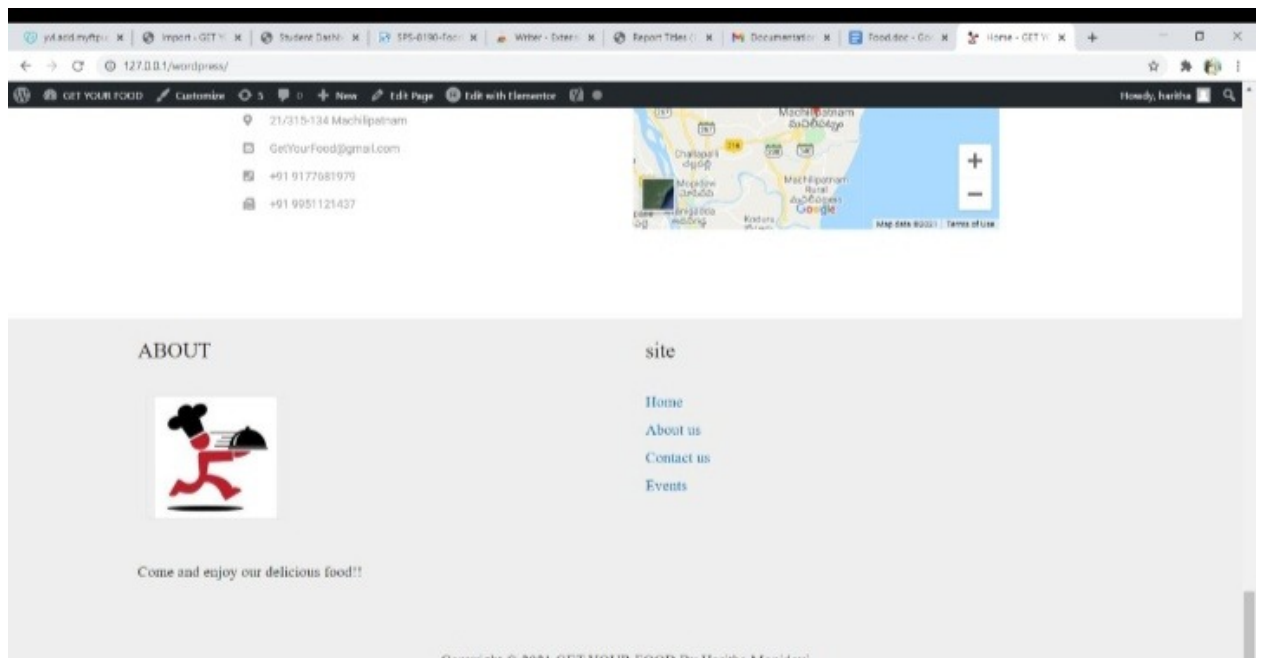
yd.acd.myftpu | Import - GET Y | Student Dashb | SPS-0190-Food | Writer - Exten | Report Titles | Documentation | Food.doc - Go | Home - GET Y | +

127.0.0.1/wordpress/

GET YOUR FOOD Customize 5 0 + New Edit Page Edit with Elementor

Howdy, haritha

21/315-134 Machilipatnam

GetYourFood@gmail.com

+91 9177081979

+91 9951121437

Machilipatnam
Challapalli
Machilipatnam Rural
Google
Map data ©2021 Terms of Use

ABOUT

Come and enjoy our delicious food!!

site

Home

About us

Contact us

Events

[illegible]